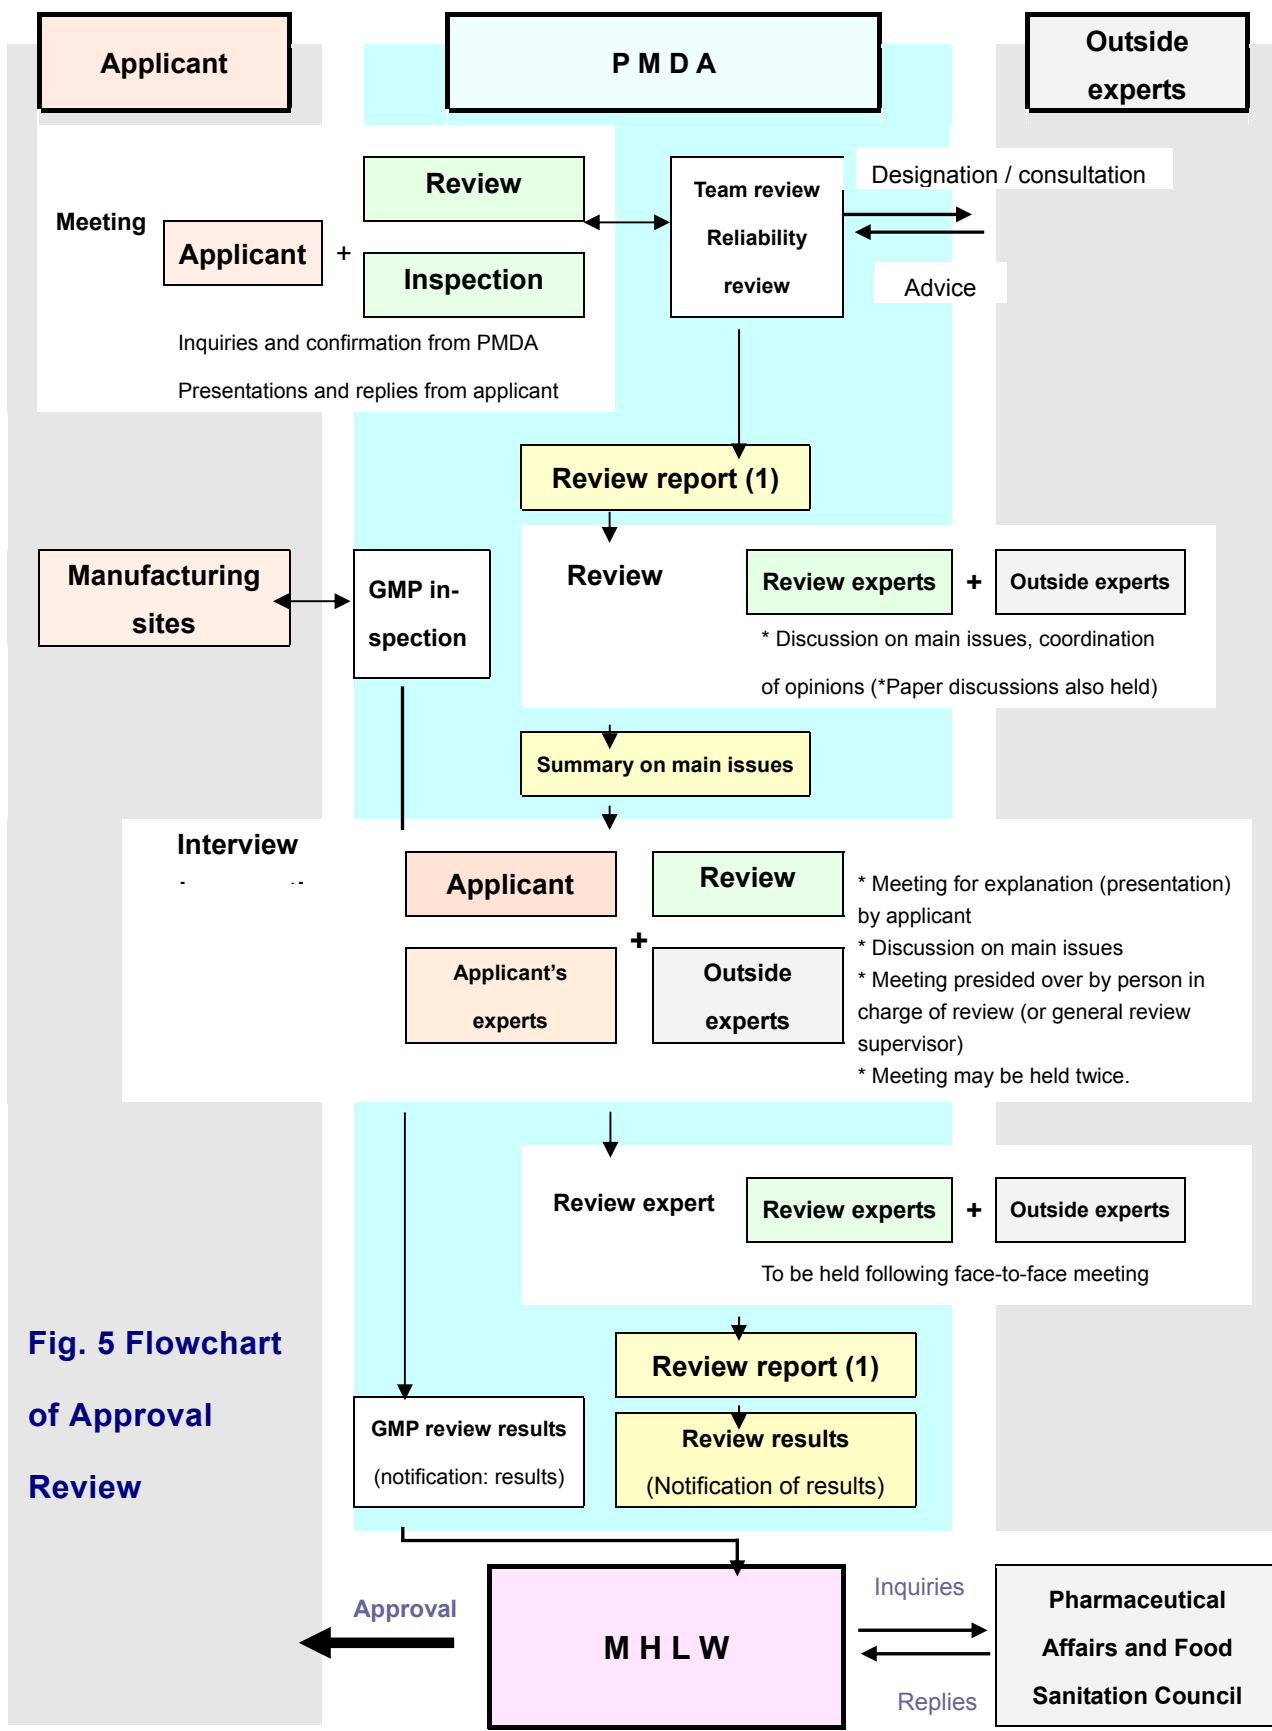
Applicant

P M D A

Outside experts

Meeting

Applicant

+

Review

Inspection

Team review

Reliability review

Designation / consultation

Advice

Inquiries and confirmation from PMDA

Presentations and replies from applicant

Review report (1)

Manufacturing sites

GMP inspection

Review

Review experts

+

Outside experts

* Discussion on main issues, coordination of opinions (*Paper discussions also held)

Summary on main issues

Interview

Applicant

Review

+

Applicant's experts

Outside experts

* Meeting for explanation (presentation) by applicant

* Discussion on main issues

* Meeting presided over by person in charge of review (or general review supervisor)

* Meeting may be held twice.

Review expert

Review experts

+

Outside experts

To be held following face-to-face meeting

Fig. 5 Flowchart of Approval Review

Review report (1)

GMP review results

(notification: results)

Review results

(Notification of results)

Approval

M H L W

Inquiries

Replies

Pharmaceutical Affairs and Food Sanitation Council